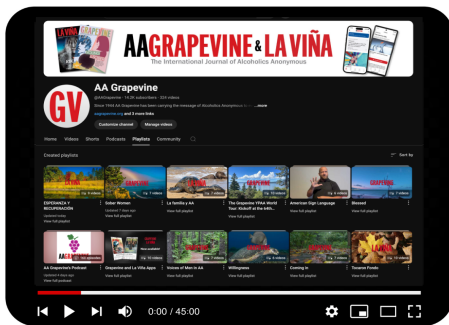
LA VIÑA

AAGRAPEVINE & LA VIÑA
The International Journal of Alcoholics Anonymous

GV

AA Grapevine
@AAGrapevine • 14.2K subscribers • 334 videos
Since 1944 AA Grapevine has been carrying the message of Alcoholics Anonymous t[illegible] ...more
aagrapevine.org and 3 more links

Customize channel
Manage videos

Home
Videos
Shorts
Podcasts
Playlists
Community

Created playlists
Sort by

ESPERANZA Y RECUPERACIÓN
Updated today
View full playlist

Sober Women
Updated 7 days ago
View full playlist

La familia y AA
View full playlist

The Grapevine YRAA World Tour: Kickoff at the Infiti...
View full playlist

American Sign Language
View full playlist

Blessed
View full playlist

AA Grapevine's Podcast
Updated 3 days ago
View full playlist

Grapevine and La Viña Apps
View full playlist

Voices of Men in AA
View full playlist

Willingness
View full playlist

Coming in
View full playlist

Tocaron Fondo
View full playlist

0:00 / 45:00